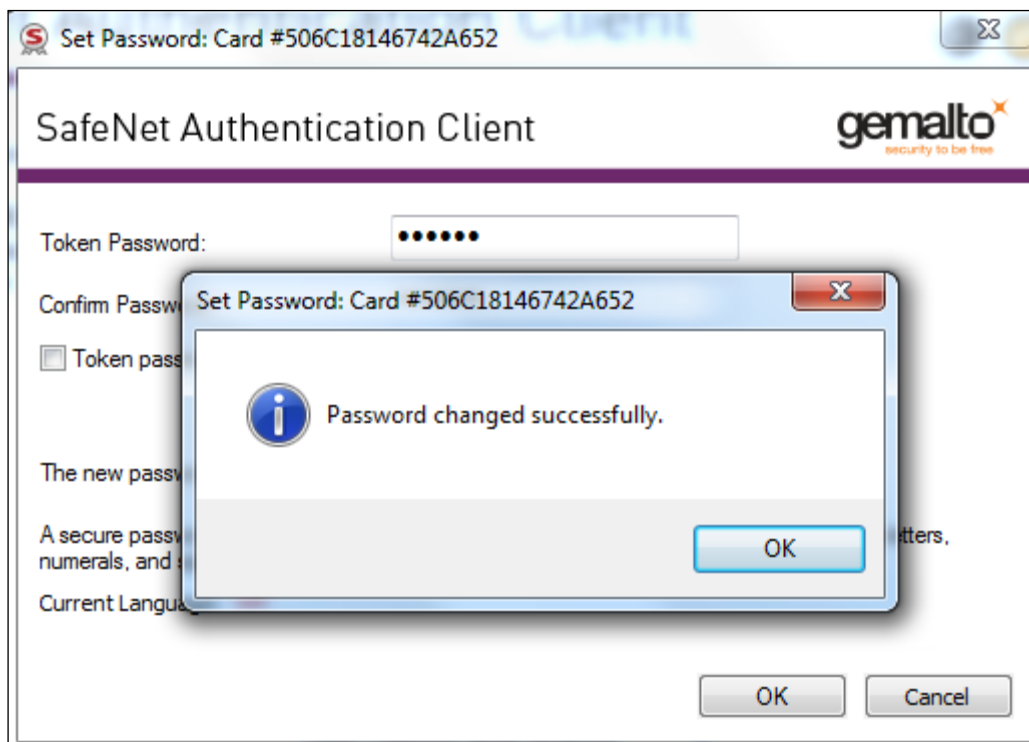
Set Password: Card #506C18146742A652

SafeNet Authentication Client

gemalto
security to be free

Token Password: ••••••

Confirm Passw

Token pass

The new passw

A secure passw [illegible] tters, numerals, and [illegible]

Current Langua

Set Password: Card #506C18146742A652

Password changed successfully.

OK

OK

Cancel